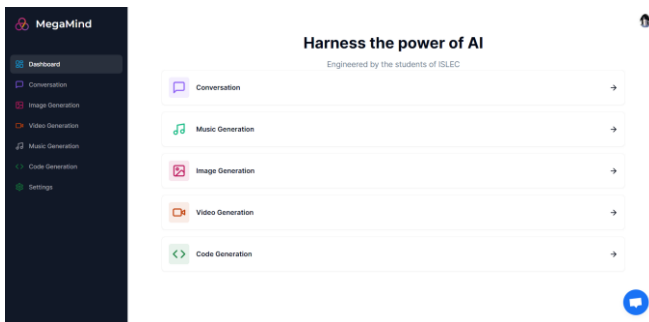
MegaMind

Dashboard
Conversation
Image Generation
Video Generation
Music Generation
Code Generation
Settings

Harness the power of AI

Engineered by the students of ISLEC

Conversation →

Music Generation →

Image Generation →

Video Generation →

Code Generation →